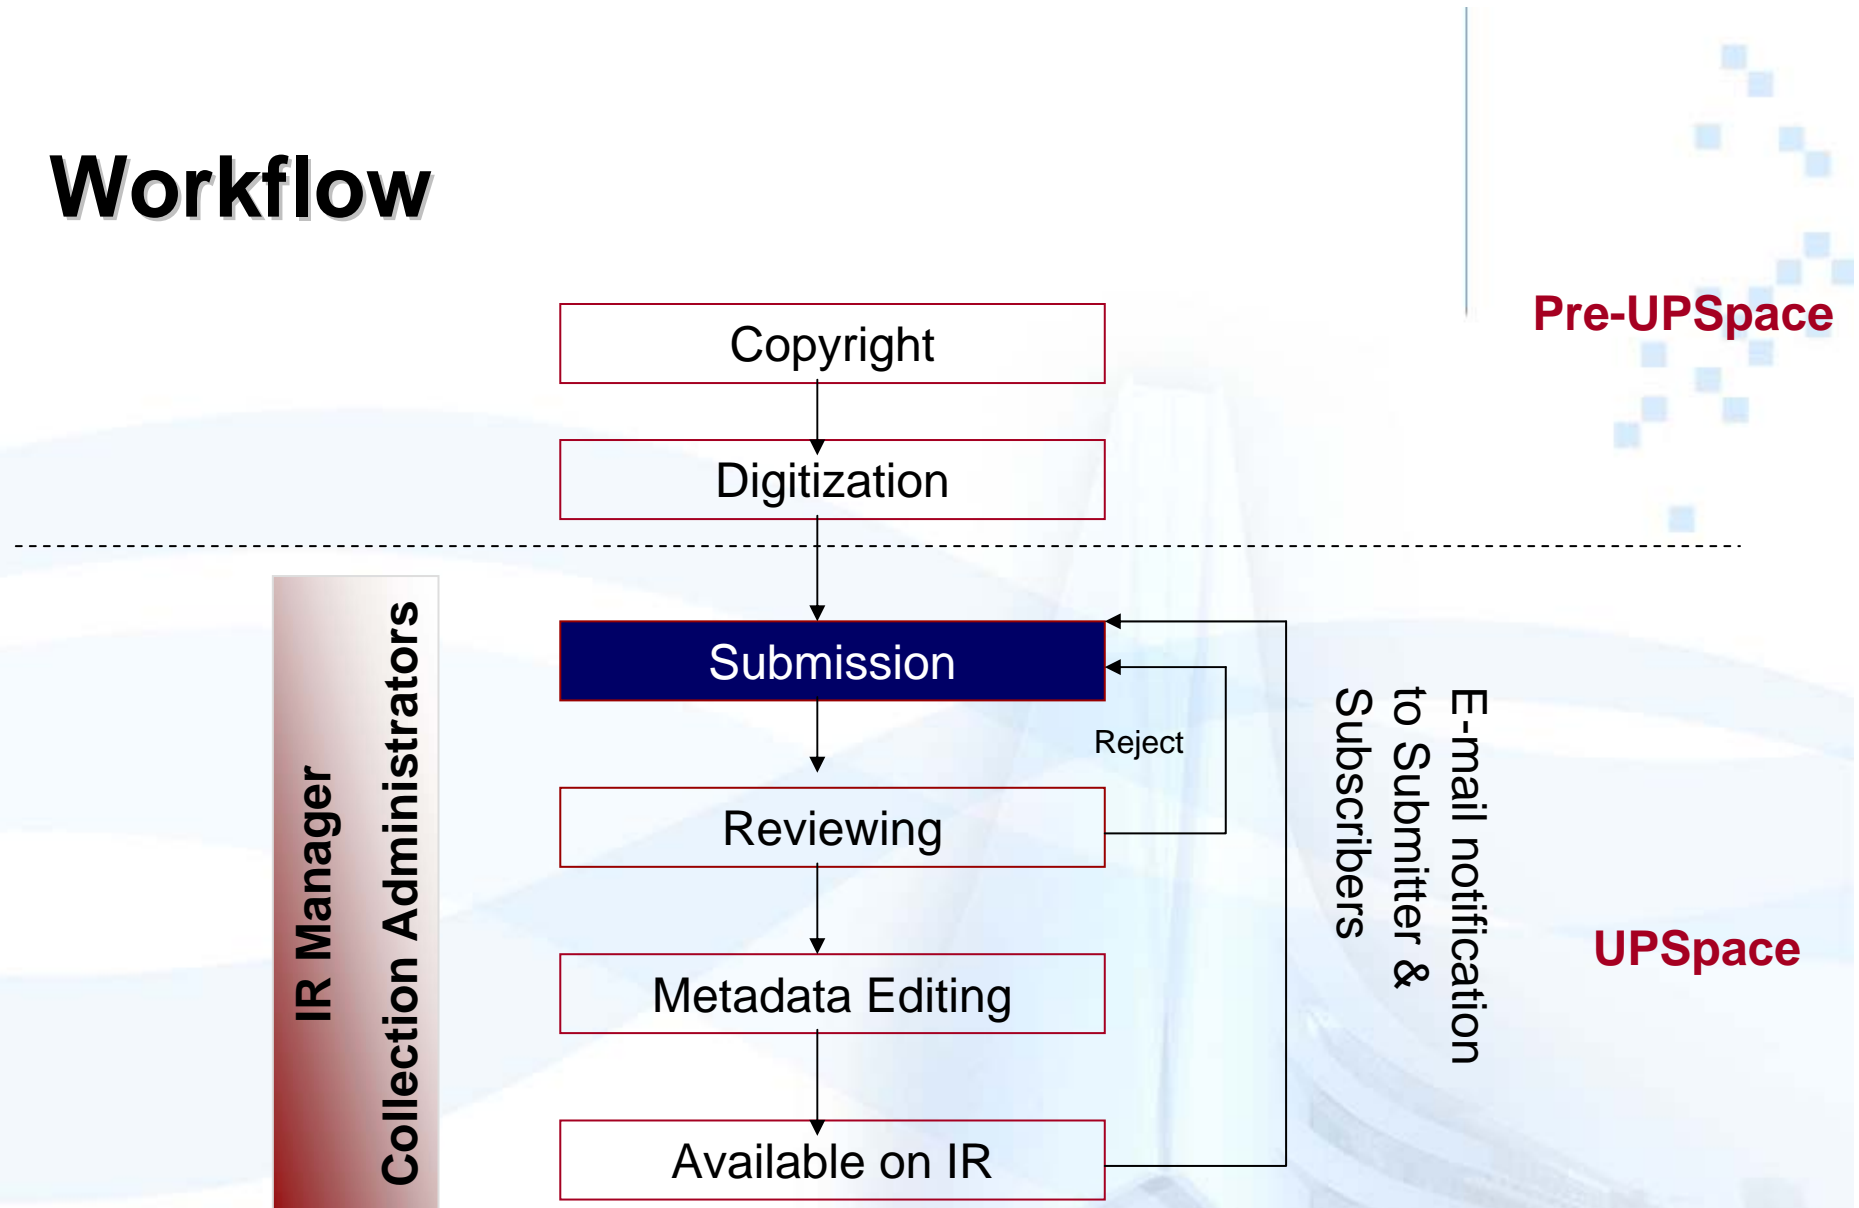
Workflow

Pre-UPSpace

Copyright

Digitization

IR Manager

Collection Administrators

Submission

Reject

Reviewing

Metadata Editing

Available on IR

E-mail notification to Submitter & Subscribers

UPSpace